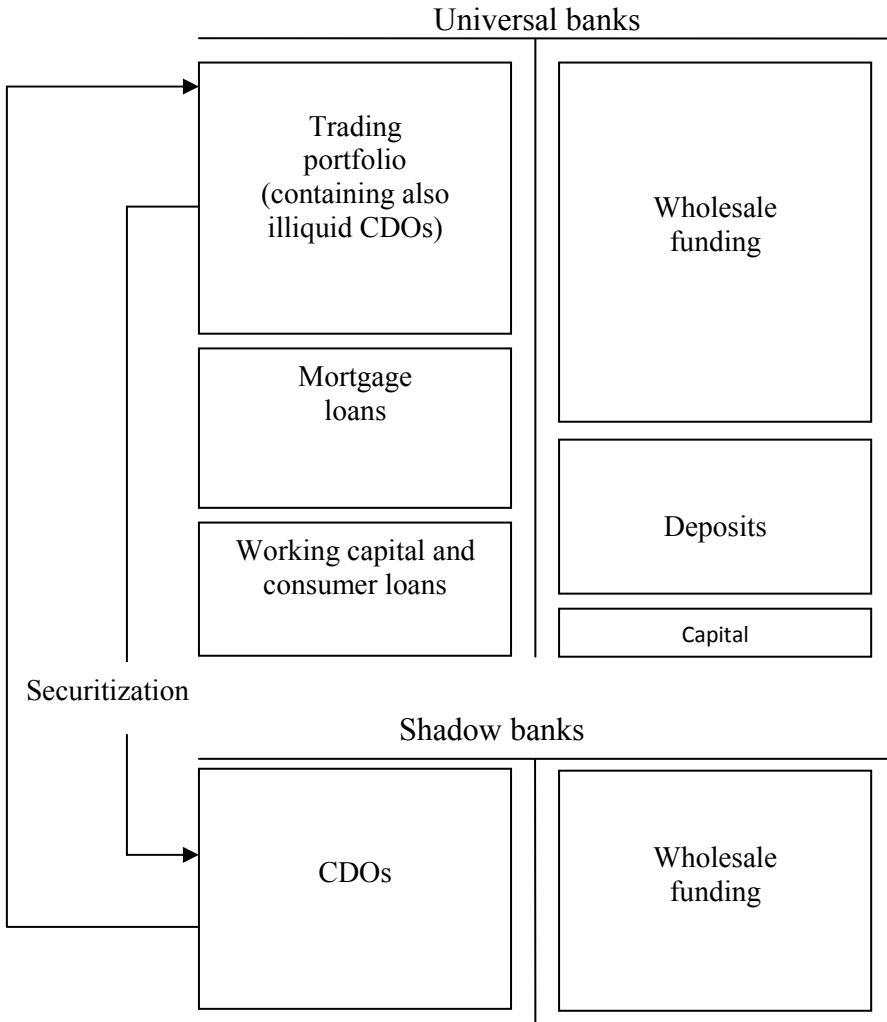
Universal banks

Trading portfolio (containing also illiquid CDOs)

Wholesale funding

Mortgage loans

Working capital and consumer loans

Deposits

Capital

Securitization

Shadow banks

CDOs

Wholesale funding